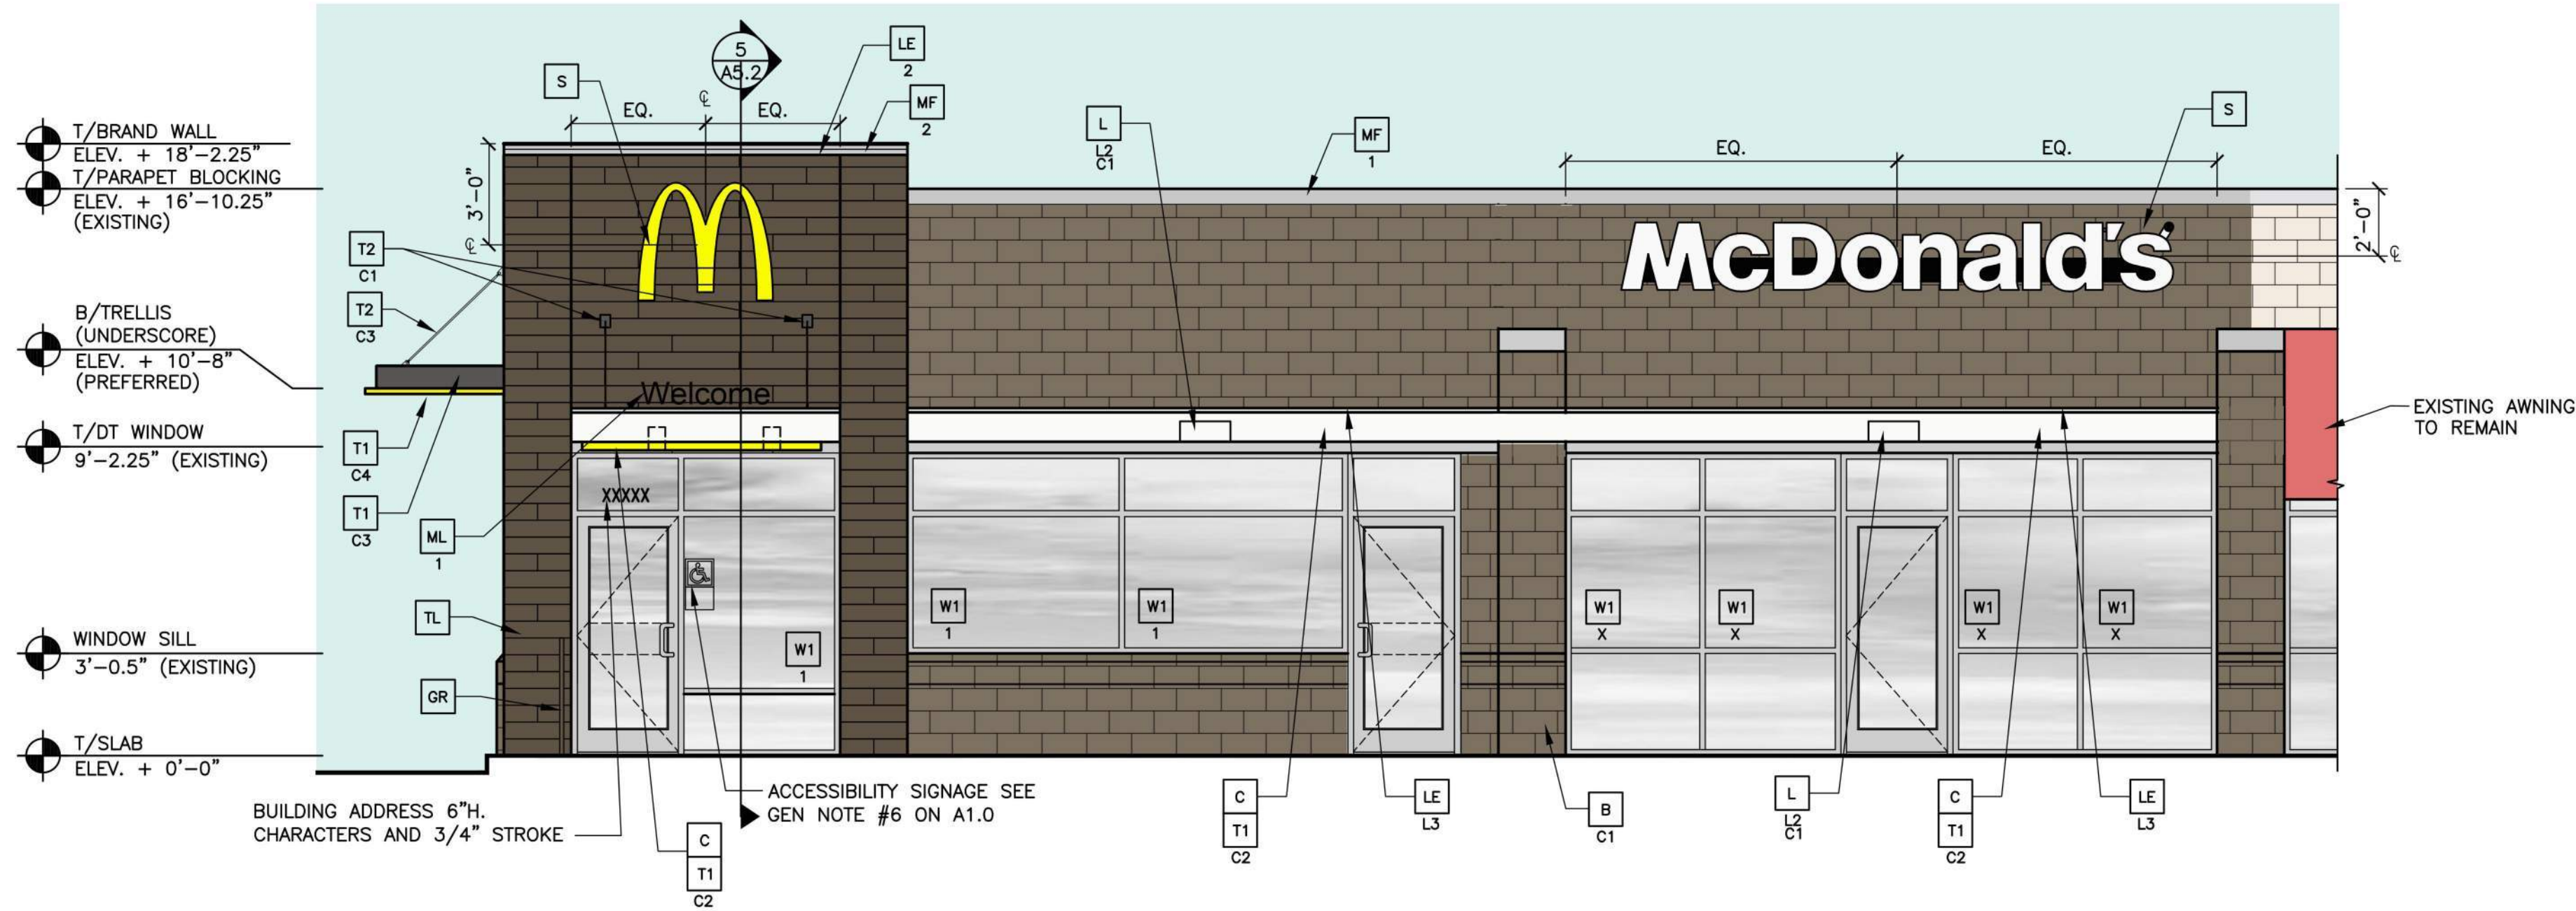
5
A5.2

LE
2

S

MF
2

EQ.
EQ.

L
L2
C1

MF
1

EQ.
EQ.

S

T/BRAND WALL
ELEV. + 18'-2.25"
T/PARAPET BLOCKING
ELEV. + 16'-10.25"
(EXISTING)

3'-0"

2'-0"

McDonald's

T2
C1

T2
C3

B/TRELLIS
(UNDERSCORE)
ELEV. + 10'-8"
(PREFERRED)

Welcome

T/DT WINDOW
9'-2.25" (EXISTING)

T1
C4

T1
C3

ML
1

EXISTING AWNING
TO REMAIN

XXXXX

W1
1

W1
1

W1
1

W1
X

W1
X

W1
X

W1
X

TL

WINDOW SILL
3'-0.5" (EXISTING)

GR

T/SLAB
ELEV. + 0'-0"

BUILDING ADDRESS 6"H.
CHARACTERS AND 3/4" STROKE

C
T1
C2

ACCESSIBILITY SIGNAGE SEE
GEN NOTE #6 ON A1.0

C
T1
C2

LE
L3

B
C1

L
L2
C1

C
T1
C2

LE
L3